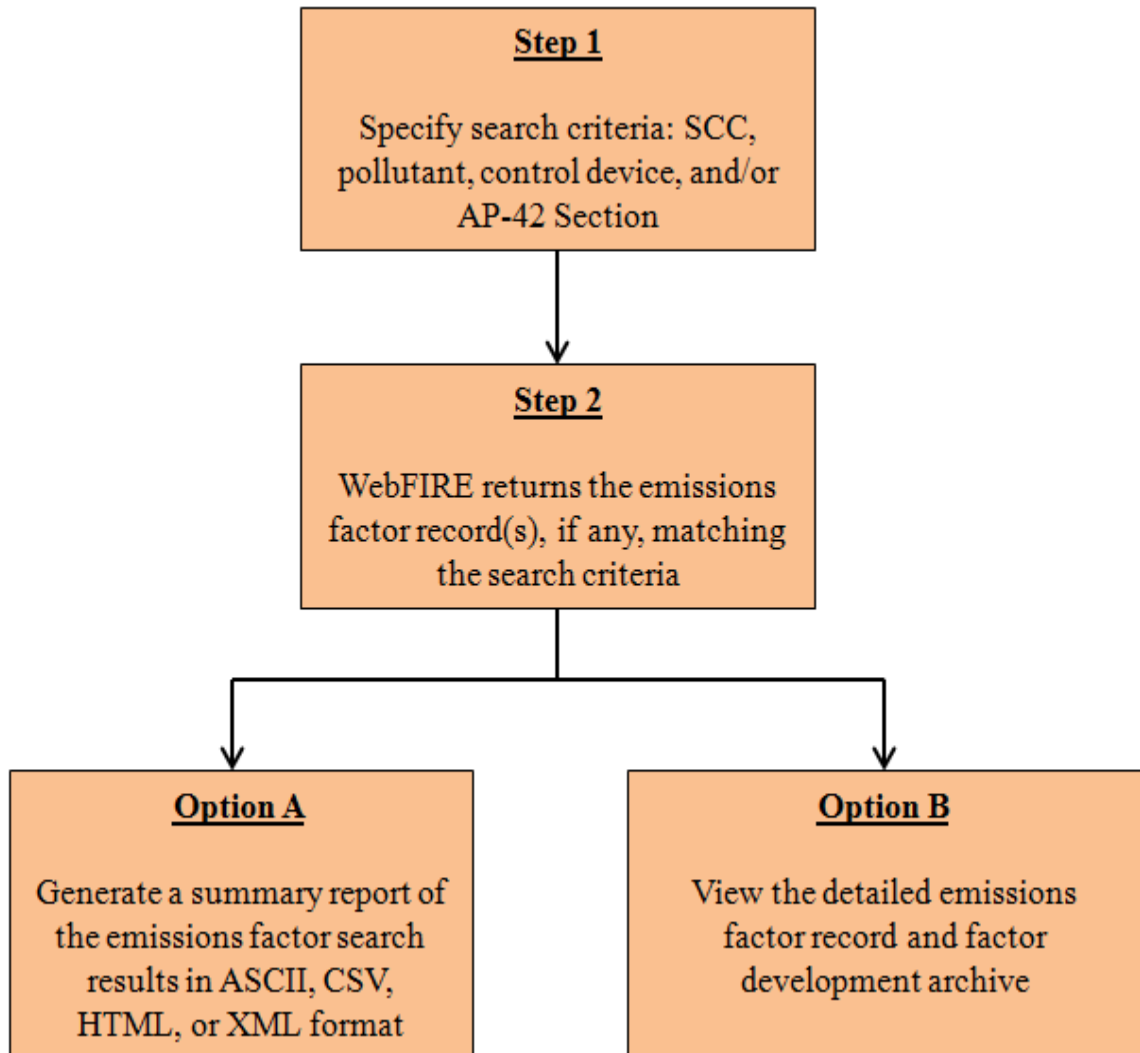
Step 1

Specify search criteria: SCC, pollutant, control device, and/or AP-42 Section

Step 2

WebFIRE returns the emissions factor record(s), if any, matching the search criteria

Option A

Generate a summary report of the emissions factor search results in ASCII, CSV, HTML, or XML format

Option B

View the detailed emissions factor record and factor development archive